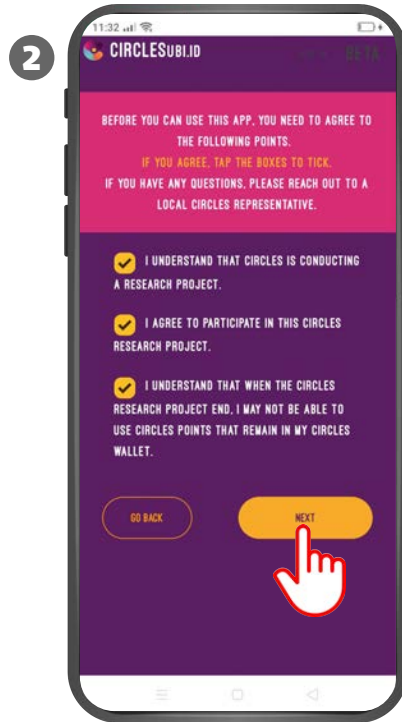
2

11:32

CIRCLESUBI.ID BETA

BEFORE YOU CAN USE THIS APP, YOU NEED TO AGREE TO THE FOLLOWING POINTS.
IF YOU AGREE, TAP THE BOXES TO TICK.
IF YOU HAVE ANY QUESTIONS, PLEASE REACH OUT TO A LOCAL CIRCLES REPRESENTATIVE.

I UNDERSTAND THAT CIRCLES IS CONDUCTING A RESEARCH PROJECT.

I AGREE TO PARTICIPATE IN THIS CIRCLES RESEARCH PROJECT.

I UNDERSTAND THAT WHEN THE CIRCLES RESEARCH PROJECT END, I MAY NOT BE ABLE TO USE CIRCLES POINTS THAT REMAIN IN MY CIRCLES WALLET.

GO BACK

NEXT